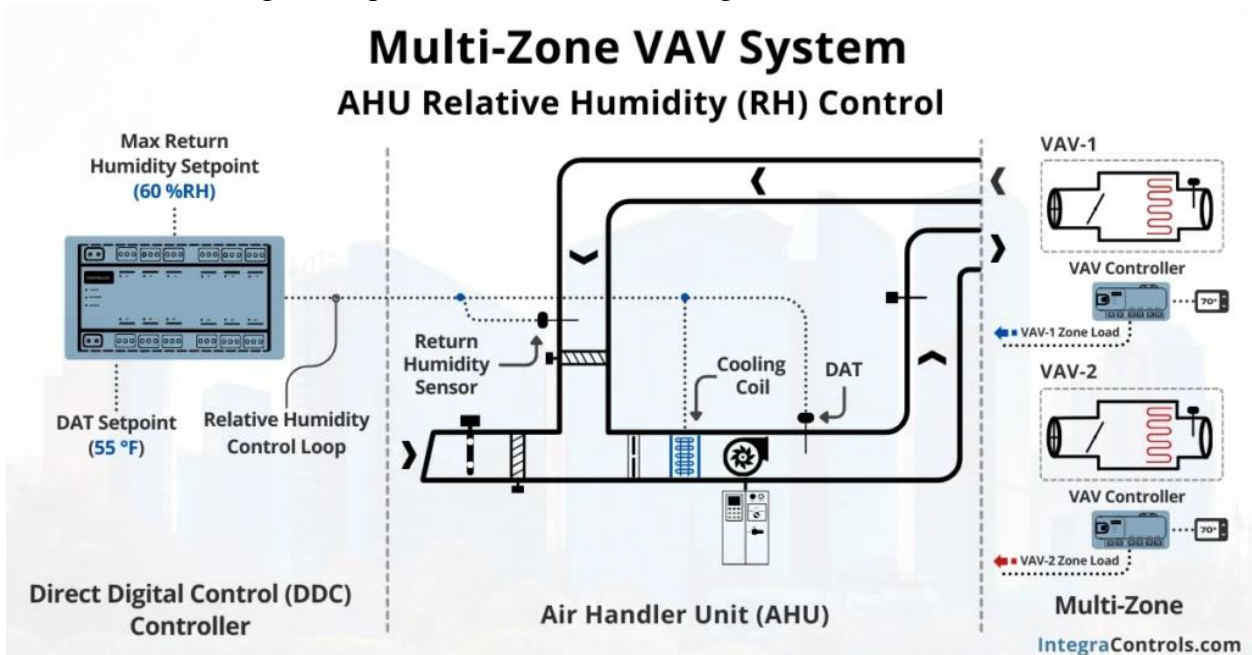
Multi-Zone VAV System
AHU Relative Humidity (RH) Control

Max Return Humidity Setpoint
(60 %RH)

DAT Setpoint
(55 °F)

Relative Humidity Control Loop

Return Humidity Sensor

Cooling Coil

DAT

VAV-1

VAV Controller

70°

VAV-1 Zone Load

VAV-2

VAV Controller

70°

VAV-2 Zone Load

Direct Digital Control (DDC) Controller

Air Handler Unit (AHU)

Multi-Zone

IntegraControls.com